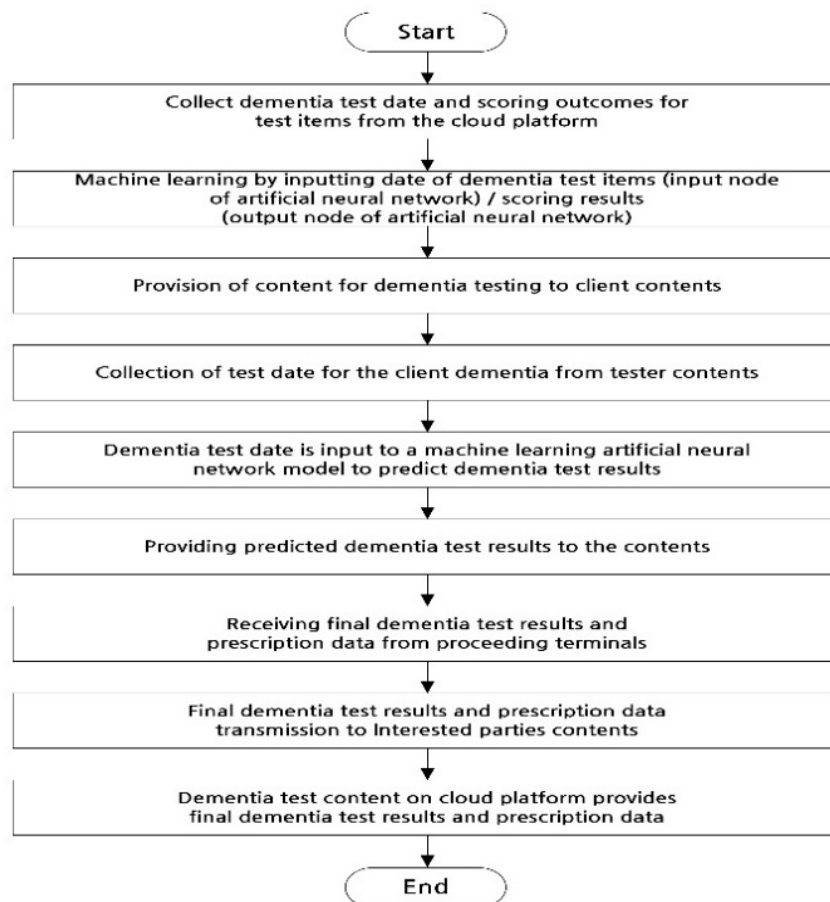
Start

Collect dementia test date and scoring outcomes for test items from the cloud platform

Machine learning by inputting date of dementia test items (input node of artificial neural network) / scoring results (output node of artificial neural network)

Provision of content for dementia testing to client contents

Collection of test date for the client dementia from tester contents

Dementia test date is input to a machine learning artificial neural network model to predict dementia test results

Providing predicted dementia test results to the contents

Receiving final dementia test results and prescription data from proceeding terminals

Final dementia test results and prescription data transmission to Interested parties contents

Dementia test content on cloud platform provides final dementia test results and prescription data

End